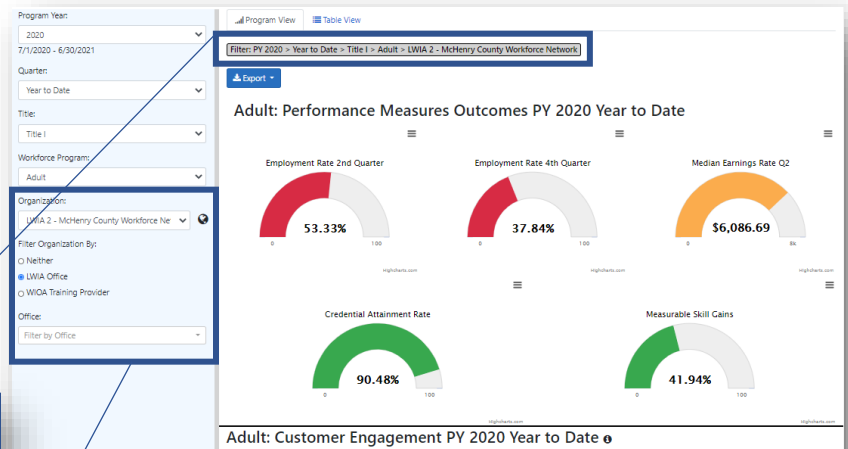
Program Year:

2020

7/1/2020 - 6/30/2021

Quarter:

Year to Date

Title:

Title I

Workforce Program:

Adult

Organization:

LWIA 2 - McHenry County Workforce Ne

Filter Organization By:

Neither

LWIA Office

WIOA Training Provider

Office:

Filter by Office

Program View

Table View

Filter: PY 2020 > Year to Date > Title I > Adult > LWIA 2 - McHenry County Workforce Network

Export

Adult: Performance Measures Outcomes PY 2020 Year to Date

Employment Rate 2nd Quarter

53.33%

0 100

Highcharts.com

Employment Rate 4th Quarter

37.84%

0 100

Highcharts.com

Median Earnings Rate Q2

$6,086.69

0 8k

Highcharts.com

Credential Attainment Rate

90.48%

0 100

Highcharts.com

Measurable Skill Gains

41.94%

0 100

Highcharts.com

Adult: Customer Engagement PY 2020 Year to Date